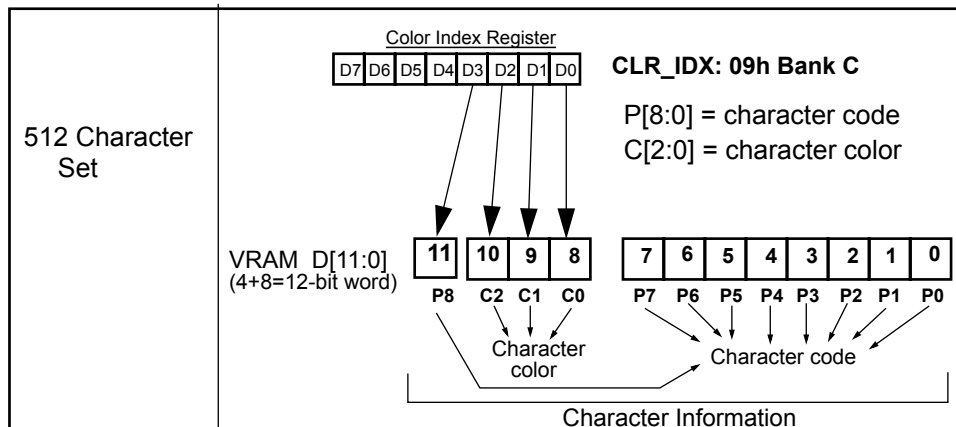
| 512 Character Set | Color Index Register<br>D7 D6 D5 D4 D3 D2 D1 D0<br>CLR_IDX: 09h Bank C<br>P[8:0] = character code<br>C[2:0] = character color<br>VRAM D[11:0] (4+8=12-bit word)<br>11 10 9 8 7 6 5 4 3 2 1 0<br>P8 C2 C1 C0 P7 P6 P5 P4 P3 P2 P1 P0<br>Character color<br>Character code<br>Character Information |
|---|---|